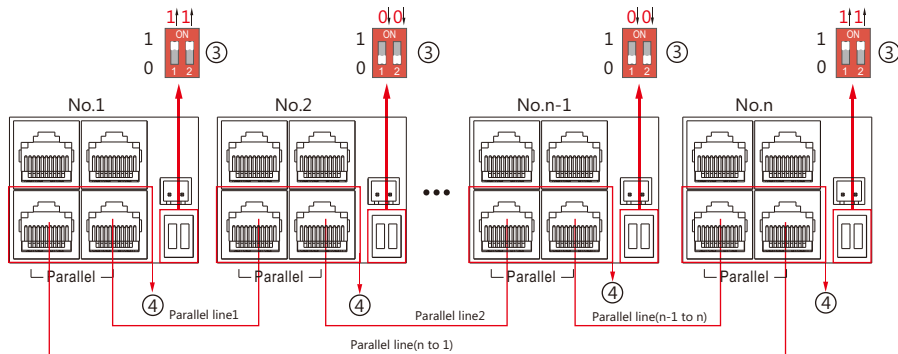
1 1
1
0
ON
1 2
③

0 0
1
0
ON
1 2
③

0 0
1
0
ON
1 2
③

1 1
1
0
ON
1 2
③

No.1
No.2
No.n-1
No.n

Parallel
Parallel
Parallel
Parallel

④
④
④
④

Parallel line1
Parallel line2
Parallel line(n-1 to n)
Parallel line(n to 1)